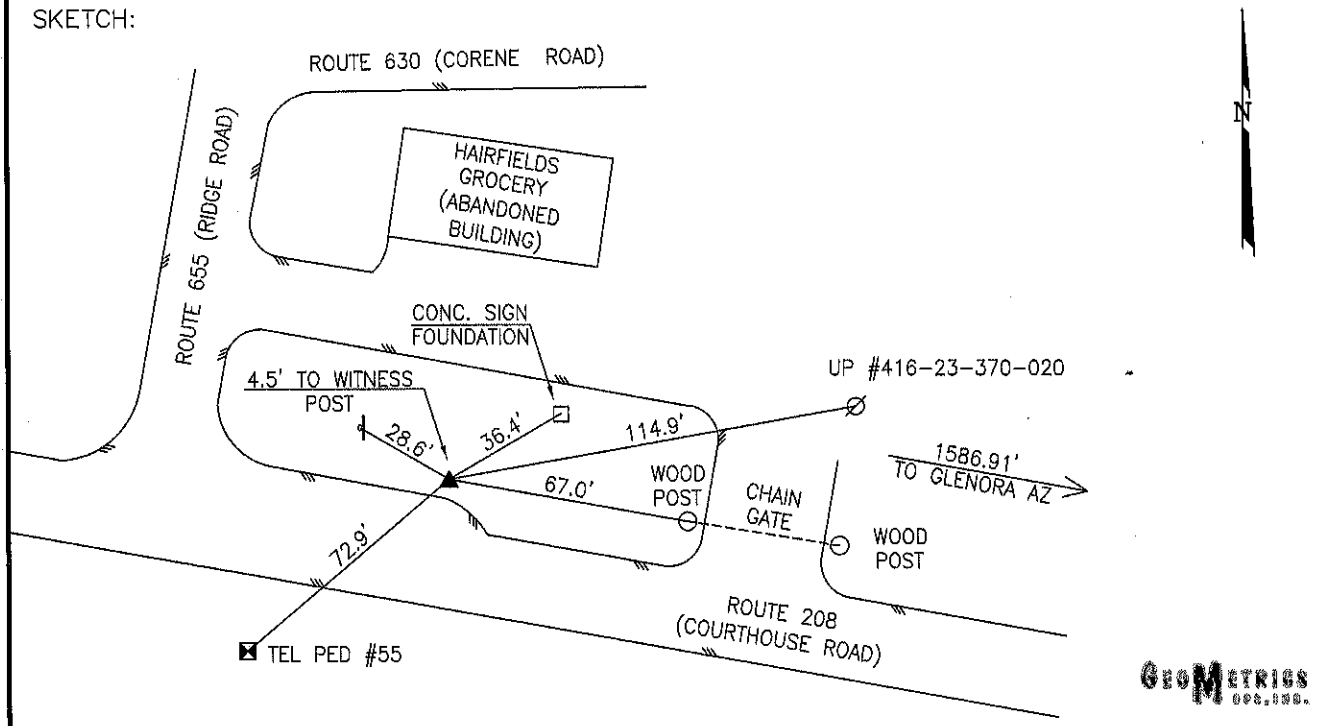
SKETCH:

ROUTE 630 (CORENE ROAD)

N

ROUTE 655 (RIDGE ROAD)

HAIRFIELDS GROCERY (ABANDONED BUILDING)

CONC. SIGN FOUNDATION

UP #416-23-370-020

4.5' TO WITNESS POST

28.6'

36.4'

114.9'

1586.91' TO GLENORA AZ

67.0'

WOOD POST

CHAIN GATE

WOOD POST

72.9'

ROUTE 208 (COURTHOUSE ROAD)

TEL PED #55

GEOMETRICS GPS, INC.